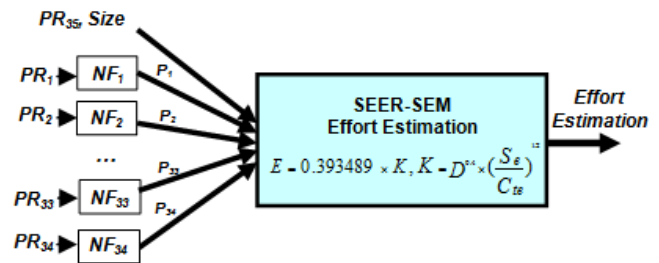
$PR_{35}$, Size

$PR_1$ $NF_1$ $P_1$

$PR_2$ $NF_2$ $P_2$

...

$PR_{33}$ $NF_{33}$ $P_{33}$

$PR_{34}$ $NF_{34}$ $P_{34}$

SEER-SEM
Effort Estimation

$E = 0.393489 \times K, K = D^{0.4} \times (\frac{S_e}{C_{te}})^{1.2}$

Effort
Estimation